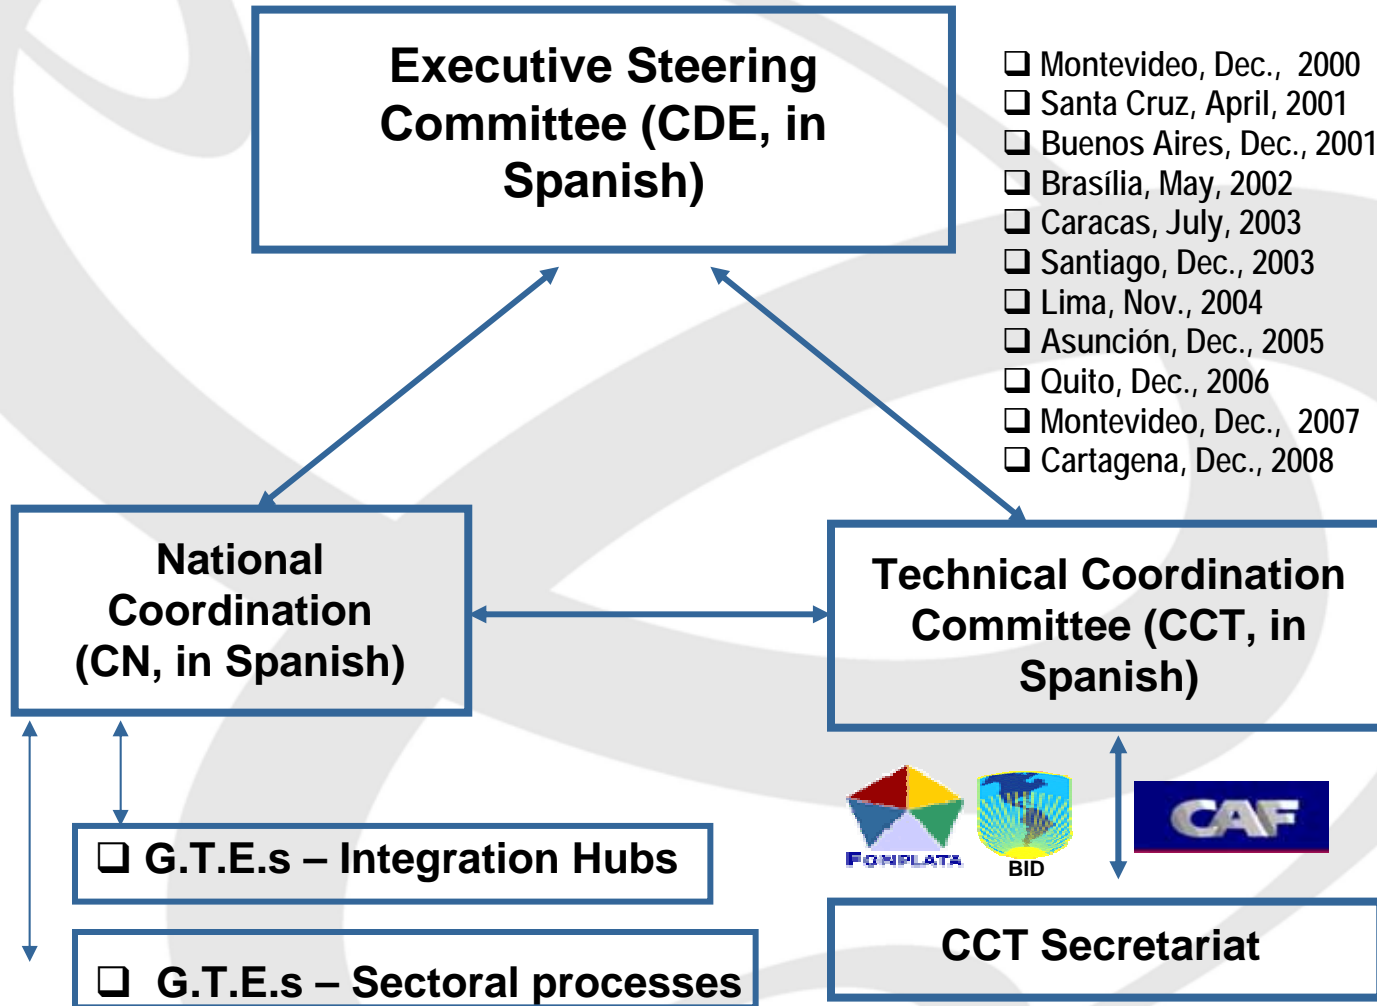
Executive Steering Committee (CDE, in Spanish)

❑ Montevideo, Dec., 2000
❑ Santa Cruz, April, 2001
❑ Buenos Aires, Dec., 2001
❑ Brasília, May, 2002
❑ Caracas, July, 2003
❑ Santiago, Dec., 2003
❑ Lima, Nov., 2004
❑ Asunción, Dec., 2005
❑ Quito, Dec., 2006
❑ Montevideo, Dec., 2007
❑ Cartagena, Dec., 2008

National Coordination (CN, in Spanish)

Technical Coordination Committee (CCT, in Spanish)

FONPLATA

BID

CAF

❑ G.T.E.s – Integration Hubs

❑ G.T.E.s – Sectoral processes

CCT Secretariat